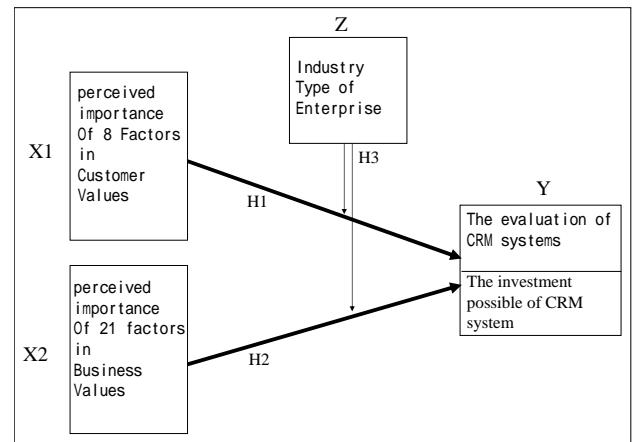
Z

Industry Type of Enterprise

X1

perceived importance Of 8 Factors in Customer Values

H3

Y

H1

The evaluation of CRM systems

The investment possible of CRM system

perceived importance Of 21 factors in Business Values

X2

H2